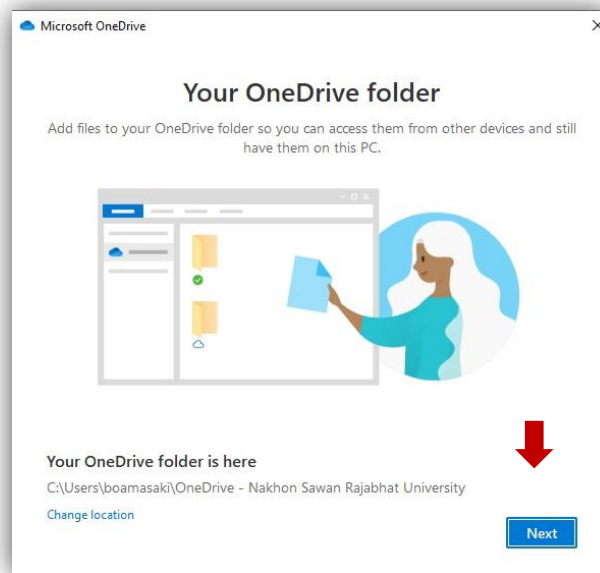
Microsoft OneDrive

Your OneDrive folder

Add files to your OneDrive folder so you can access them from other devices and still have them on this PC.

Your OneDrive folder is here

C:\Users\boamasaki\OneDrive - Nakhon Sawan Rajabhat University

Change location

Next